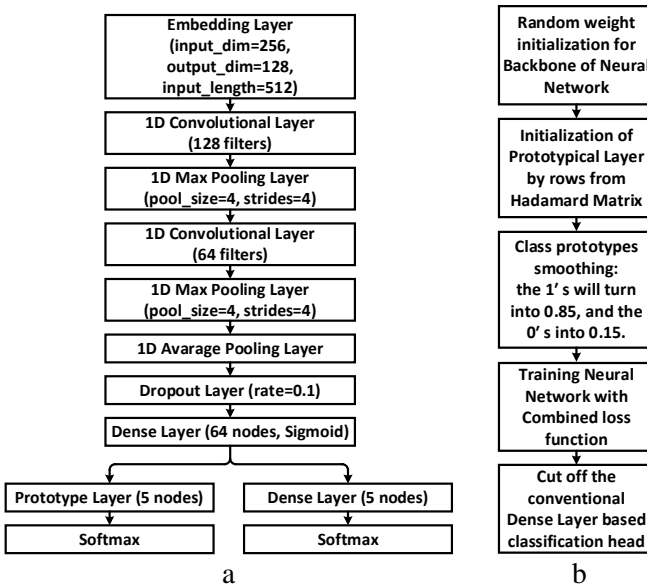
Embedding Layer (input_dim=256, output_dim=128, input_length=512)

1D Convolutional Layer (128 filters)

1D Max Pooling Layer (pool_size=4, strides=4)

1D Convolutional Layer (64 filters)

1D Max Pooling Layer (pool_size=4, strides=4)

1D Avarage Pooling Layer

Dropout Layer (rate=0.1)

Dense Layer (64 nodes, Sigmoid)

Prototype Layer (5 nodes)

Softmax

Dense Layer (5 nodes)

Softmax

a

Random weight initialization for Backbone of Neural Network

Initialization of Prototypical Layer by rows from Hadamard Matrix

Class prototypes smoothing: the 1' s will turn into 0.85, and the 0' s into 0.15.

Training Neural Network with Combined loss function

Cut off the conventional Dense Layer based classification head

b